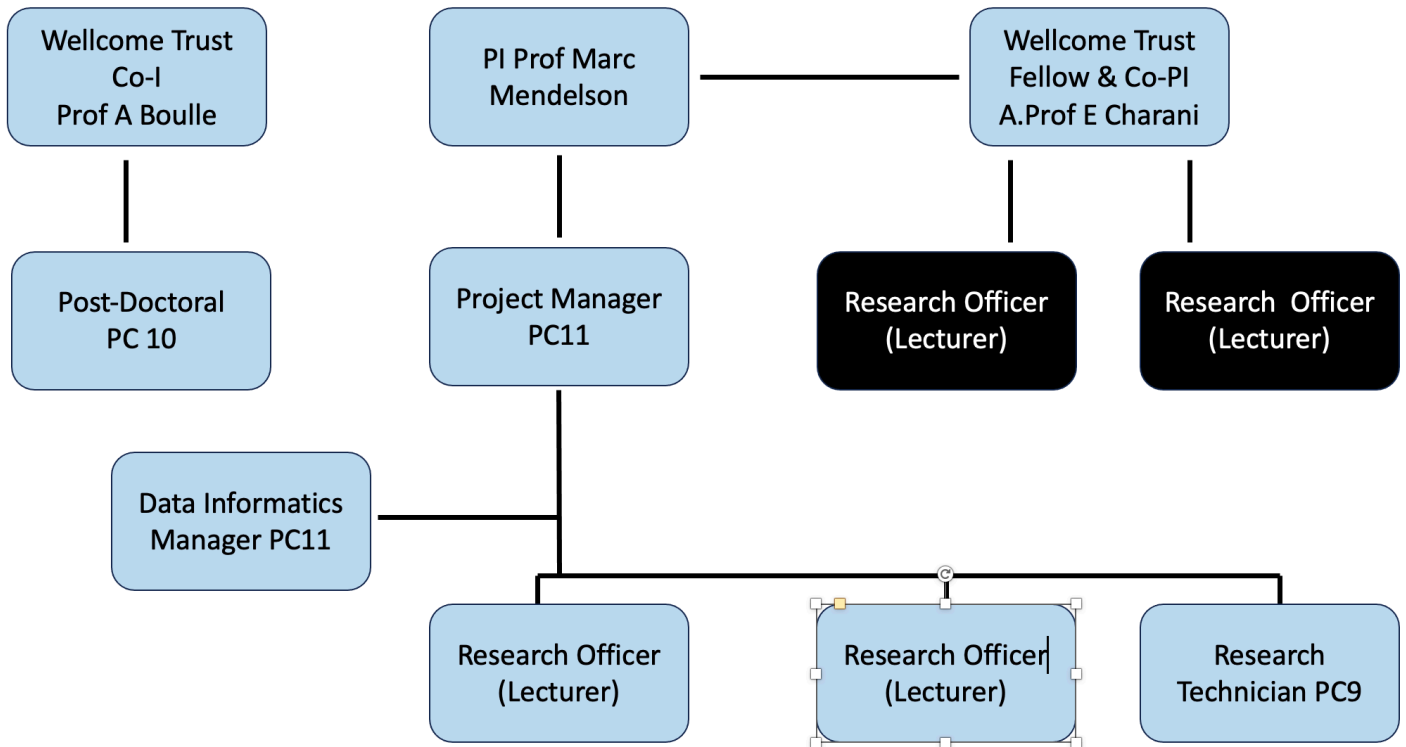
Wellcome Trust Co-I Prof A Boulle

PI Prof Marc Mendelson

Wellcome Trust Fellow & Co-PI A.Prof E Charani

Post-Doctoral PC 10

Project Manager PC11

Research Officer (Lecturer)

Research Officer (Lecturer)

Data Informatics Manager PC11

Research Officer (Lecturer)

Research Officer (Lecturer)

Research Technician PC9